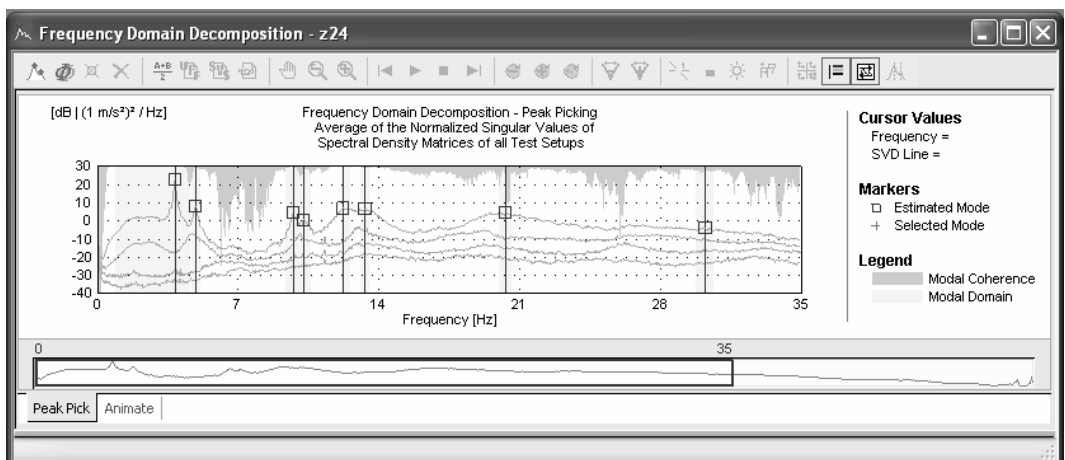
Frequency Domain Decomposition - z24

[dB | (1 m/s²)² / Hz]

Frequency Domain Decomposition - Peak Picking
Average of the Normalized Singular Values of
Spectral Density Matrices of all Test Setups

30
20
10
0
-10
-20
-30
-40

0 7 14 21 28 35

Frequency [Hz]

Cursor Values
Frequency =
SVD Line =

Markers
Estimated Mode
+ Selected Mode

Legend
Modal Coherence
Modal Domain

0
35

Peak Pick | Animate